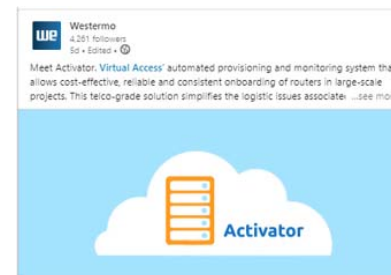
WE

Westermo
4,261 followers
5d • Edited •

Meet Activator. Virtual Access' automated provisioning and monitoring system tha allows cost-effective, reliable and consistent onboarding of routers in large-scale projects. This telco-grade solution simplifies the logistic issues associate ...see mo

Activator